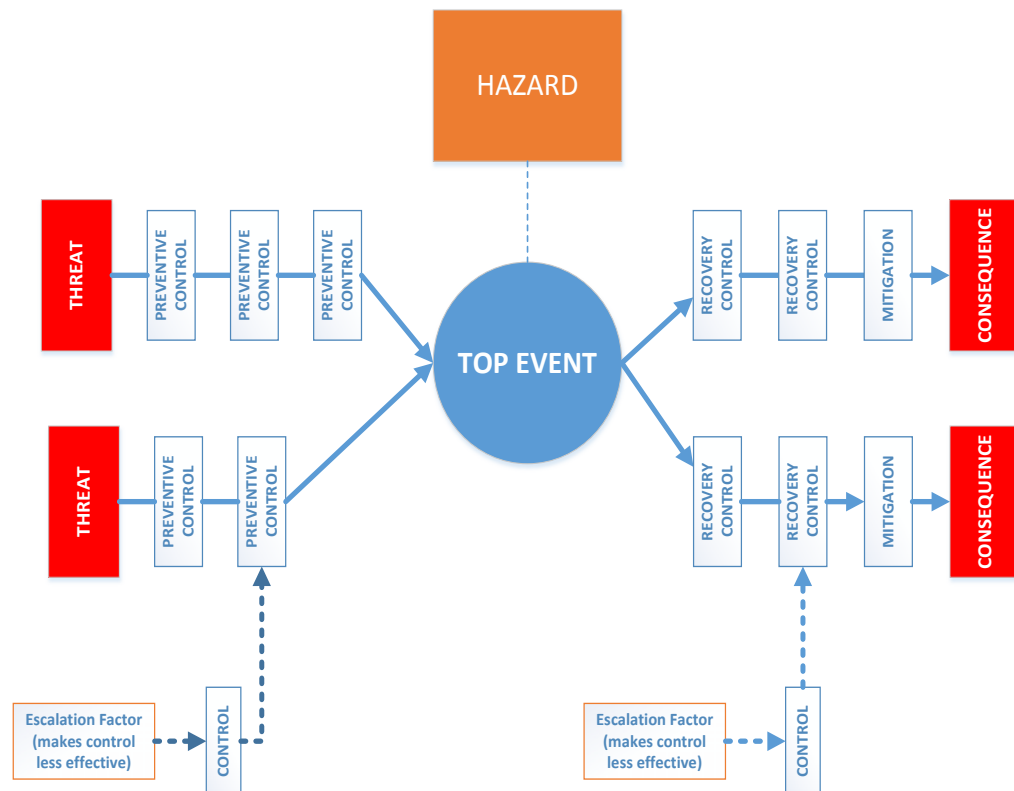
HAZARD

THREAT

PREVENTIVE CONTROL

PREVENTIVE CONTROL

PREVENTIVE CONTROL

TOP EVENT

RECOVERY CONTROL

RECOVERY CONTROL

MITIGATION

CONSEQUENCE

THREAT

PREVENTIVE CONTROL

PREVENTIVE CONTROL

RECOVERY CONTROL

RECOVERY CONTROL

MITIGATION

CONSEQUENCE

Escalation Factor (makes control less effective)

CONTROL

Escalation Factor (makes control less effective)

CONTROL